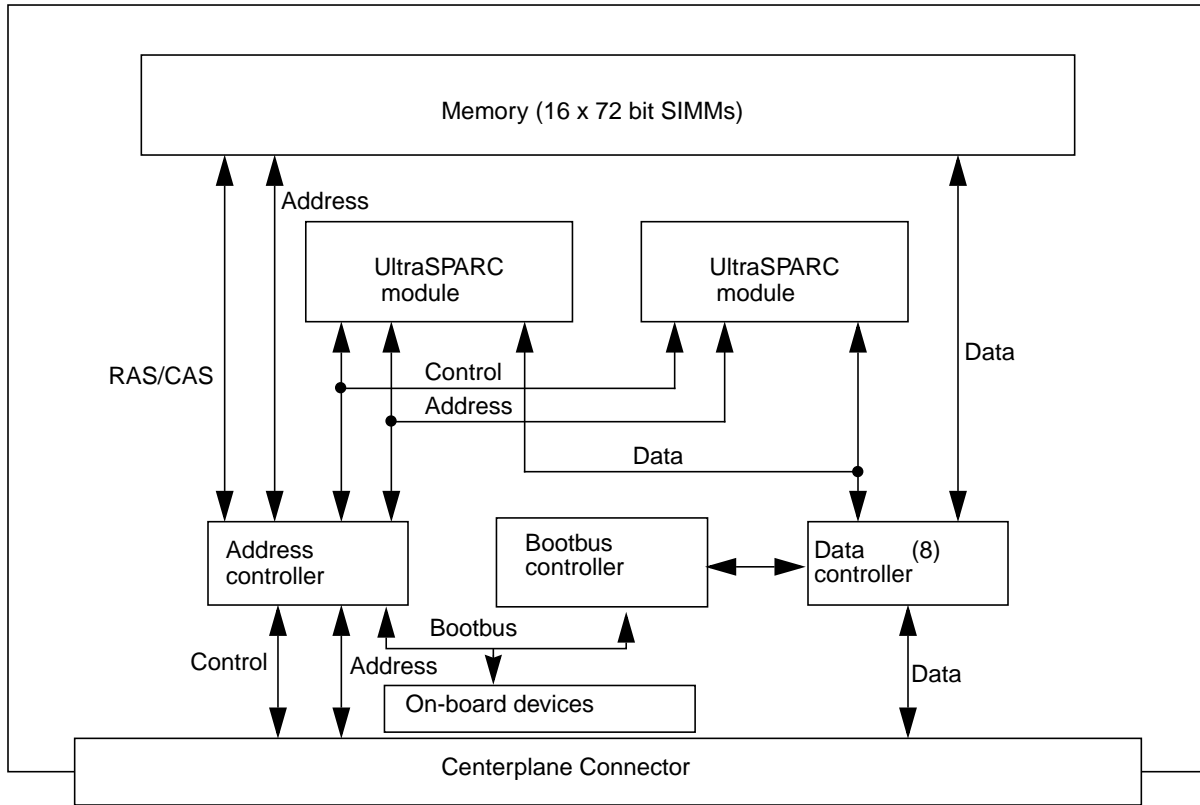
Memory (16 x 72 bit SIMMs)

Address

UltraSPARC module

UltraSPARC module

Data

RAS/CAS

Control

Address

Data

Address controller

Bootbus controller

Data (8) controller

Bootbus

Control

Address

Data

On-board devices

Centerplane Connector